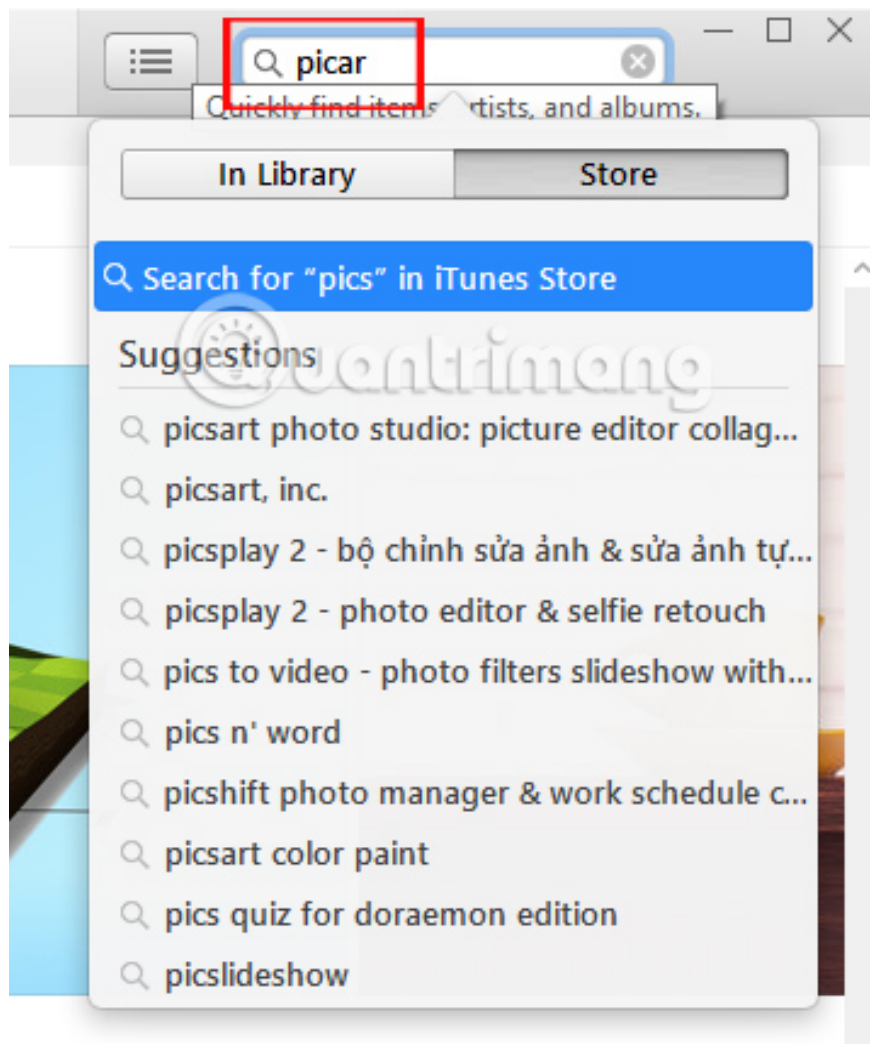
picar

Quickly find item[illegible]rtists, and albums.

In Library

Store

Search for “pics” in iTunes Store

Suggestions

picsart photo studio: picture editor collag...

picsart, inc.

picsplay 2 - bộ chỉnh sửa ảnh & sửa ảnh tự...

picsplay 2 - photo editor & selfie retouch

pics to video - photo filters slideshow with...

pics n' word

picshift photo manager & work schedule c...

picsart color paint

pics quiz for doraemon edition

picslideshow

quantrimang